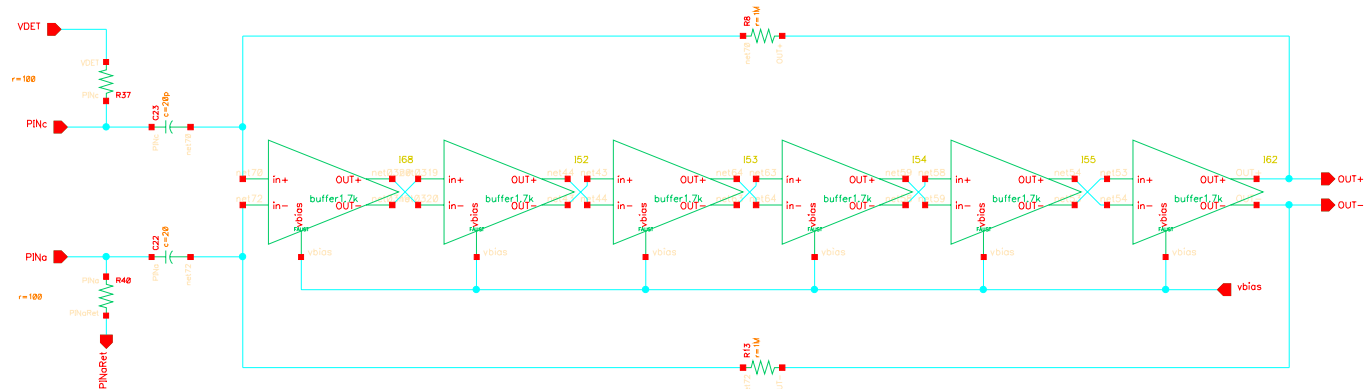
VDET
VDET
r=100
PINc
R37
C23
c=20p
PINc
PINa
C22
c=20
PINa
R40
r=100
PINaRet
PINaRet
R8
r=1M
R13
r=1M
I68
I52
I53
I54
I55
I62
in+
in-
OUT+
OUT-
buffer1.7k
vbias
vbias
in+
in-
OUT+
OUT-
buffer1.7k
vbias
vbias
in+
in-
OUT+
OUT-
buffer1.7k
vbias
vbias
in+
in-
OUT+
OUT-
buffer1.7k
vbias
vbias
in+
in-
OUT+
OUT-
buffer1.7k
vbias
vbias
in+
in-
OUT+
OUT-
buffer1.7k
vbias
vbias
OUT+
OUT-
vbias